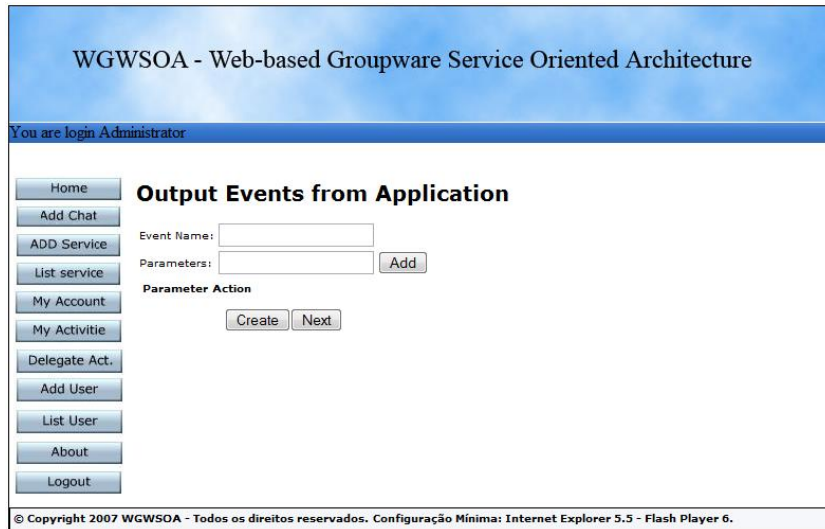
WGWSOA - Web-based Groupware Service Oriented Architecture

You are login Administrator

Home
Add Chat
ADD Service
List service
My Account
My Activitie
Delegate Act.
Add User
List User
About
Logout

Output Events from Application

Event Name:
Parameters: Add

Parameter Action

Create Next

© Copyright 2007 WGWSOA - Todos os direitos reservados. Configuração Mínima: Internet Explorer 5.5 - Flash Player 6.